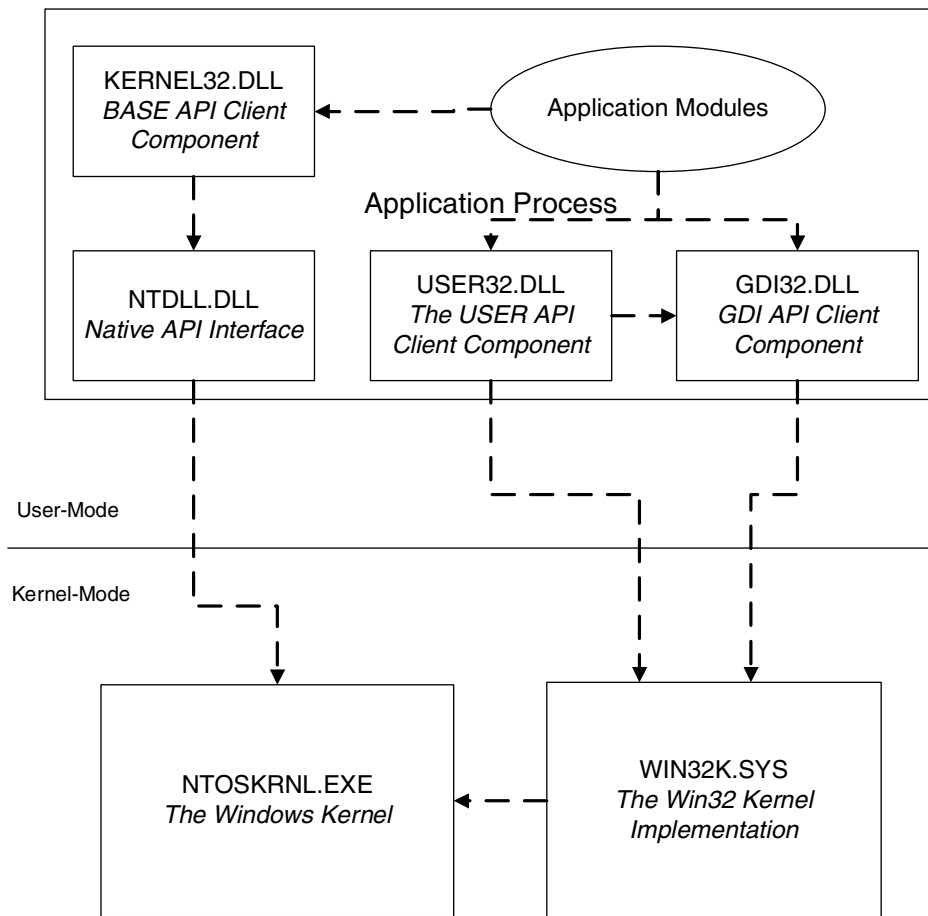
KERNEL32.DLL
*BASE API Client Component*

Application Modules

Application Process

NTDLL.DLL
*Native API Interface*

USER32.DLL
*The USER API Client Component*

GDI32.DLL
*GDI API Client Component*

User-Mode

Kernel-Mode

NTOSKRNL.EXE
*The Windows Kernel*

WIN32K.SYS
*The Win32 Kernel Implementation*